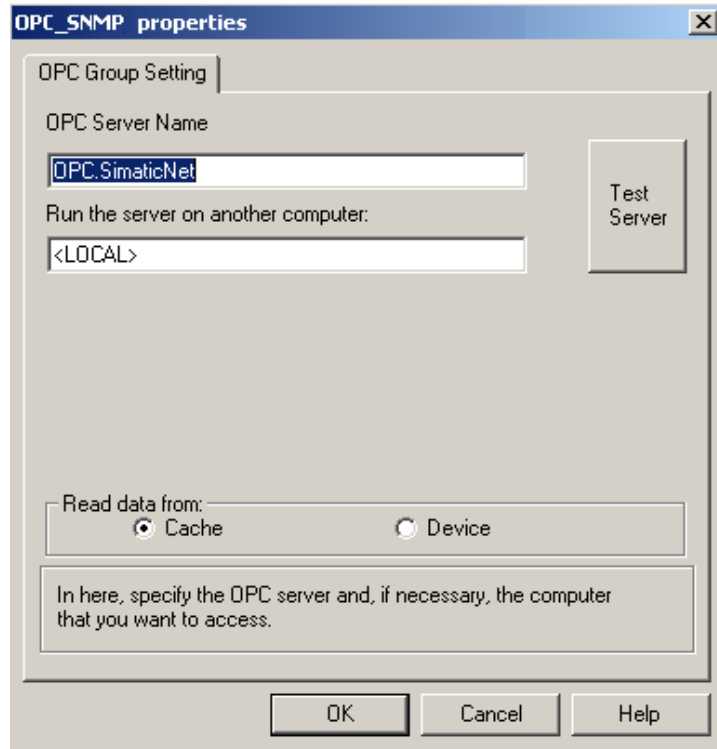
OPC_SNMP properties

×

OPC Group Setting

OPC Server Name

OPC.SimaticNet

Test Server

Run the server on another computer:

<LOCAL>

Read data from:

Cache

Device

In here, specify the OPC server and, if necessary, the computer that you want to access.

OK

Cancel

Help